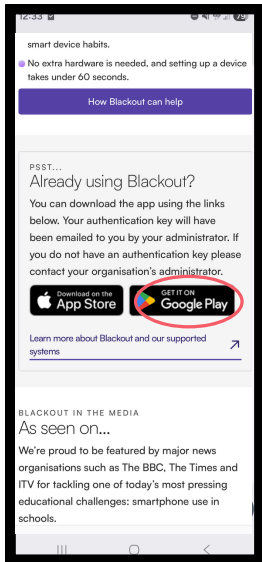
12:33

smart device habits.

No extra hardware is needed, and setting up a device takes under 60 seconds.

How Blackout can help

PSST...

Already using Blackout?

You can download the app using the links below. Your authentication key will have been emailed to you by your administrator. If you do not have an authentication key please contact your organisation's administrator.

Download on the App Store

GET IT ON Google Play

Learn more about Blackout and our supported systems

BLACKOUT IN THE MEDIA

As seen on...

We're proud to be featured by major news organisations such as The BBC, The Times and ITV for tackling one of today's most pressing educational challenges: smartphone use in schools.